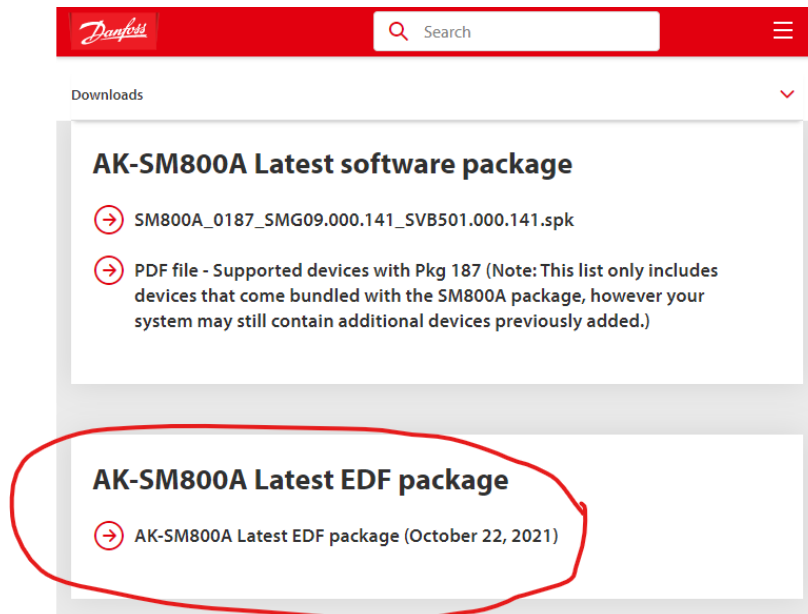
Danfoss

Search

Downloads

AK-SM800A Latest software package

SM800A_0187_SMG09.000.141_SVB501.000.141.spk

PDF file - Supported devices with Pkg 187 (Note: This list only includes devices that come bundled with the SM800A package, however your system may still contain additional devices previously added.)

AK-SM800A Latest EDF package

AK-SM800A Latest EDF package (October 22, 2021)